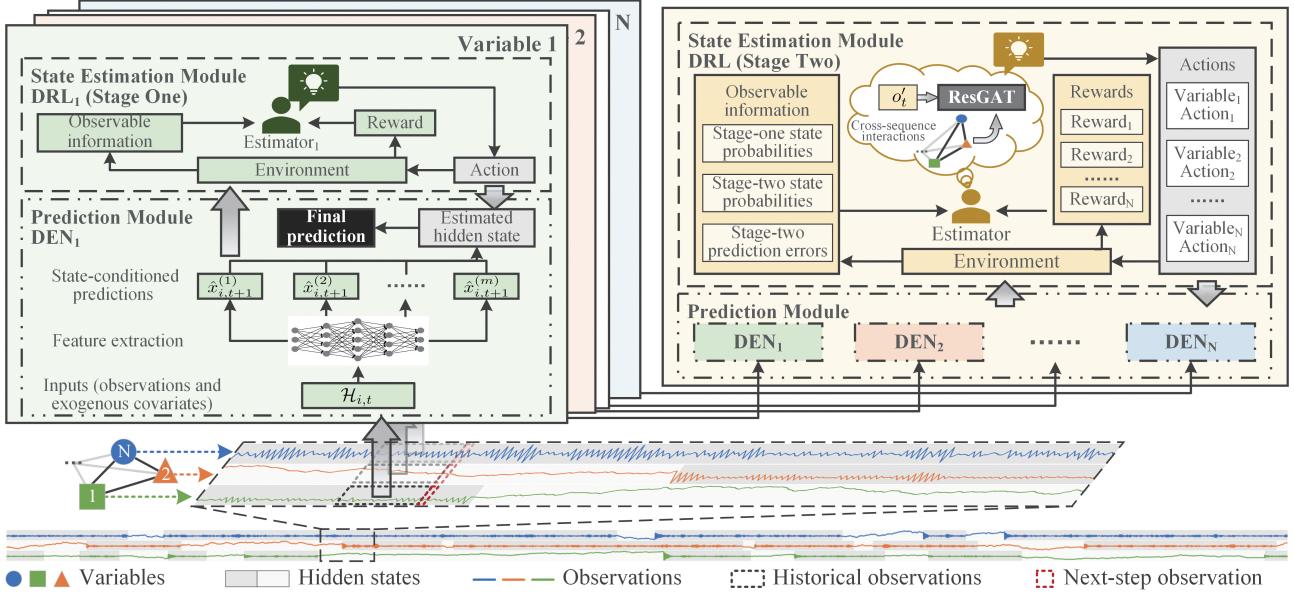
N
2
Variable 1

State Estimation Module
DRL$_1$ (Stage One)

Observable information
Estimator$_1$
Reward
Environment
Action

Prediction Module
DEN$_1$

Final prediction
Estimated hidden state

State-conditioned predictions
$\hat{x}^{(1)}_{i,t+1}$
$\hat{x}^{(2)}_{i,t+1}$
......
$\hat{x}^{(m)}_{i,t+1}$

Feature extraction

Inputs (observations and exogenous covariates)
$\mathcal{H}_{i,t}$

State Estimation Module
DRL (Stage Two)

Observable information
Stage-one state probabilities
Stage-two state probabilities
Stage-two prediction errors

$o'_t$
ResGAT
Cross-sequence interactions

Rewards
Reward$_1$
Reward$_2$
......
Reward$_N$

Estimator

Actions
Variable$_1$ Action$_1$
Variable$_2$ Action$_2$
......
Variable$_N$ Action$_N$

Environment

Prediction Module
DEN$_1$
DEN$_2$
......
DEN$_N$

N
2
1

Variables
Hidden states
Observations
Historical observations
Next-step observation